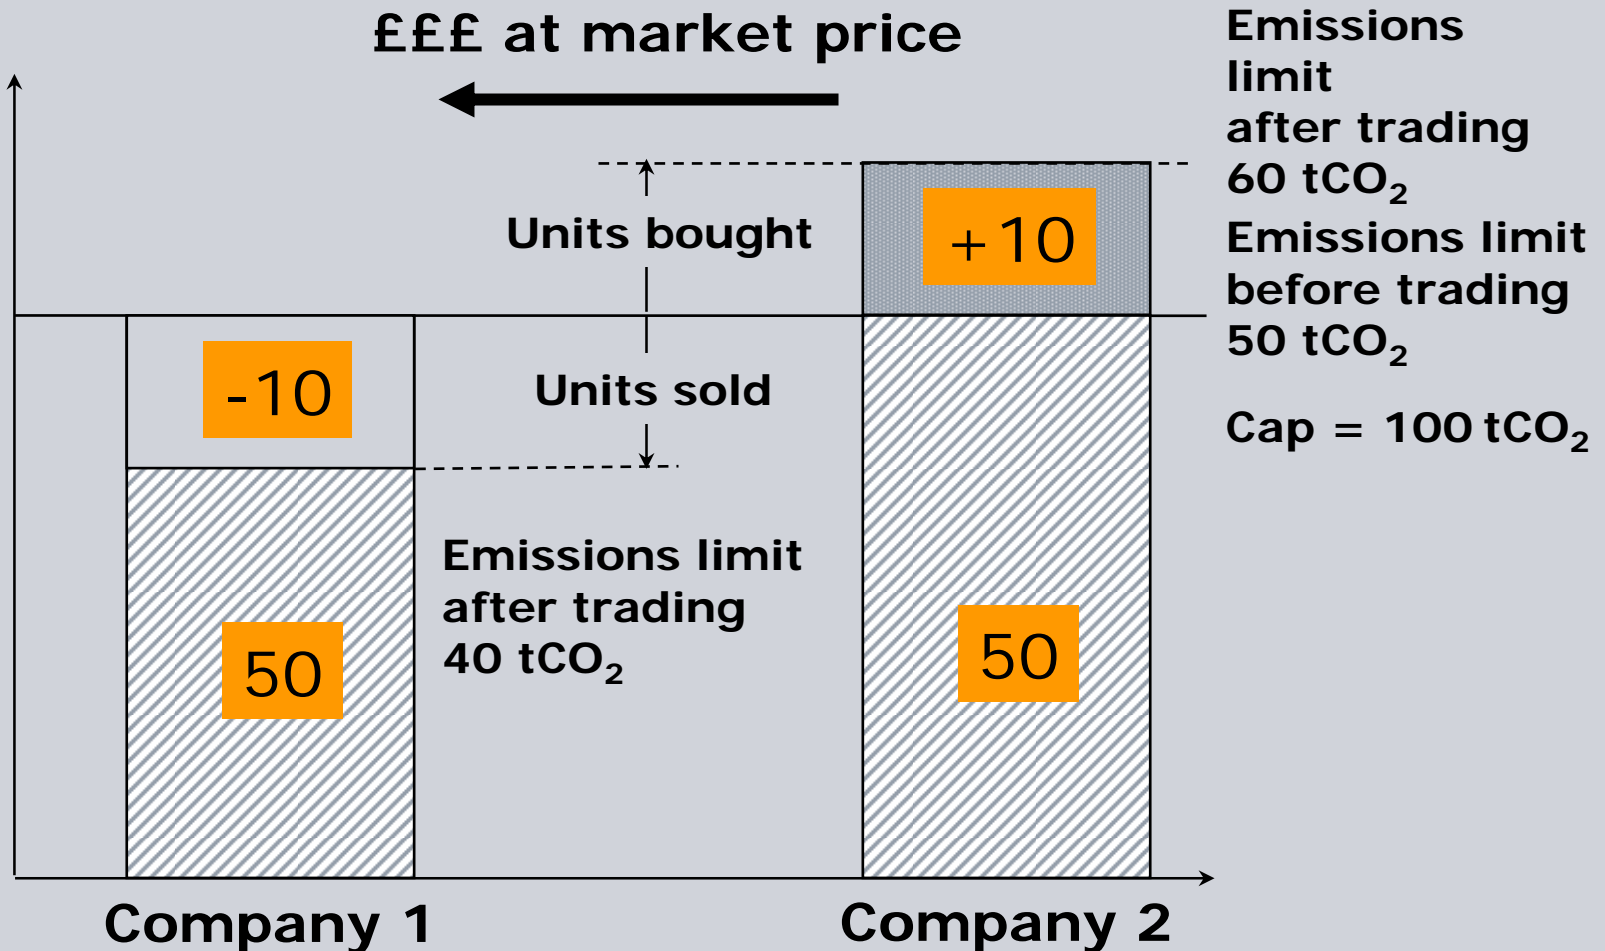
£££ at market price

Emissions limit after trading 60 $tCO_2$

Emissions limit before trading 50 $tCO_2$

Cap = 100 $tCO_2$

Units bought

+10

-10

Units sold

50

Emissions limit after trading 40 $tCO_2$

50

Company 1

Company 2